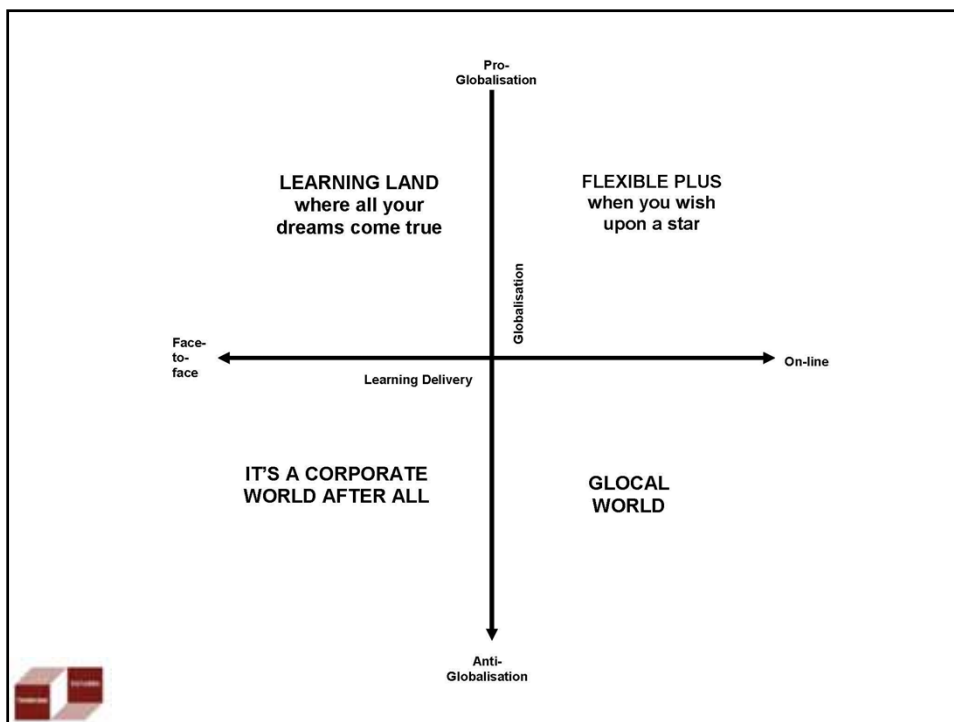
Pro-Globalisation

LEARNING LAND
where all your dreams come true

FLEXIBLE PLUS
when you wish upon a star

Globalisation

Face-to-face

Learning Delivery

On-line

IT'S A CORPORATE WORLD AFTER ALL

GLOCAL WORLD

Anti-Globalisation